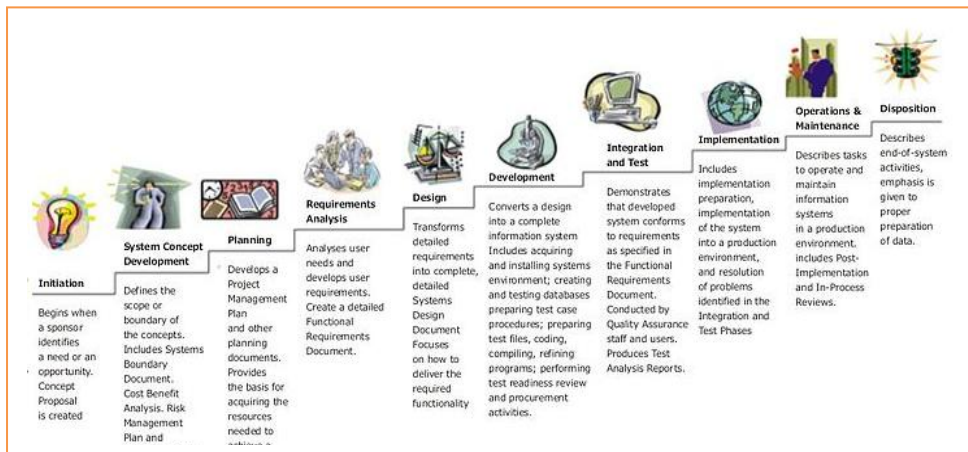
Initiation

Begins when a sponsor identifies a need or an opportunity. Concept Proposal is created

System Concept Development

Defines the scope or boundary of the concepts. Includes Systems Boundary Document. Cost Benefit Analysis. Risk Management Plan and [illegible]

Planning

Develops a Project Management Plan and other planning documents. Provides the basis for acquiring the resources needed to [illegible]

Requirements Analysis

Analyses user needs and develops user requirements. Create a detailed Functional Requirements Document.

Design

Transforms detailed requirements into complete, detailed Systems Design Document Focuses on how to deliver the required functionality

Development

Converts a design into a complete information system Includes acquiring and installing systems environment; creating and testing databases preparing test case procedures; preparing test files, coding, compiling, refining programs; performing test readiness review and procurement activities.

Integration and Test

Demonstrates that developed system conforms to requirements as specified in the Functional Requirements Document. Conducted by Quality Assurance staff and users. Produces Test Analysis Reports.

Implementation

Includes implementation preparation, implementation of the system into a production environment, and resolution of problems identified in the Integration and Test Phases

Operations & Maintenance

Describes tasks to operate and maintain information systems in a production environment. includes Post-Implementation and In-Process Reviews.

Disposition

Describes end-of-system activities, emphasis is given to proper preparation of data.